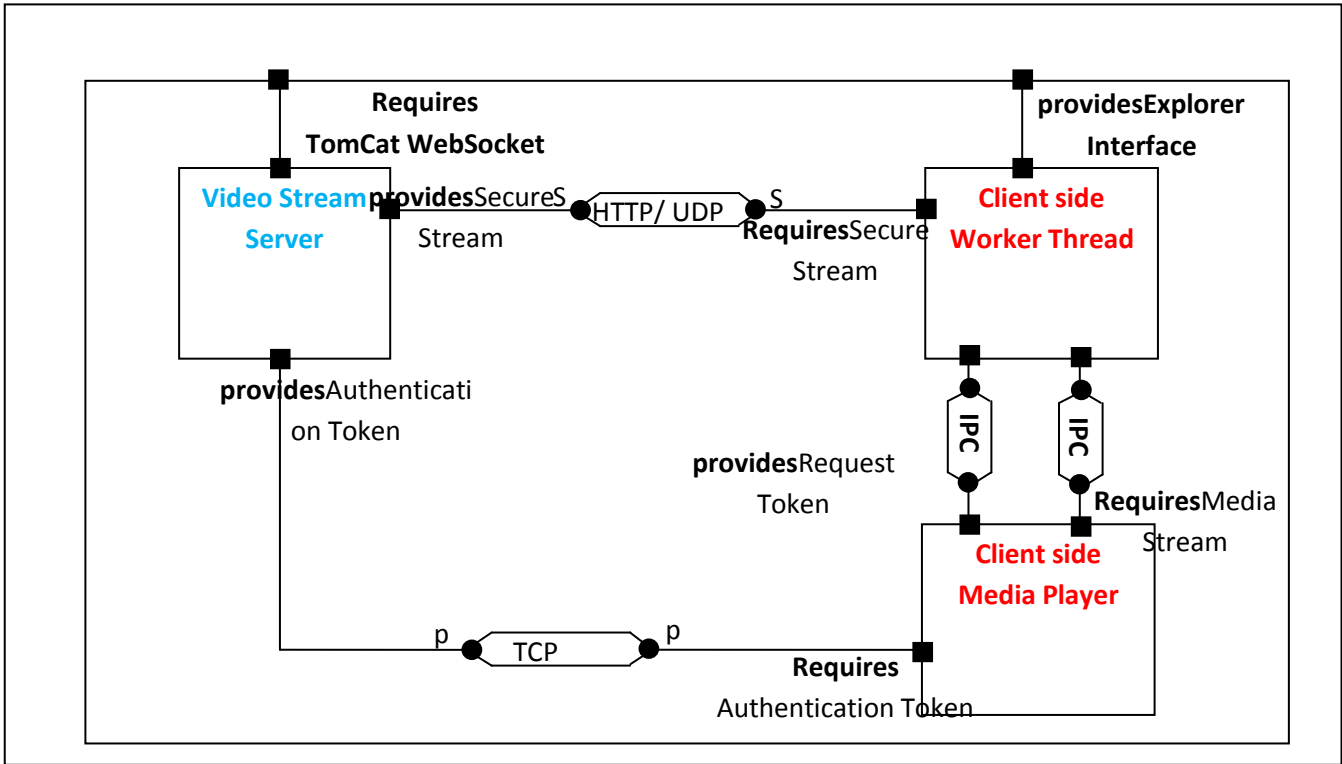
Requires TomCat WebSocket

providesExplorer Interface

Video Stream Server

providesSecureS Stream

HTTP/ UDP

S

RequiresSecure Stream

Client side Worker Thread

providesAuthentication Token

IPC

IPC

providesRequest Token

RequiresMedia Stream

Client side Media Player

p

TCP

p

Requires Authentication Token